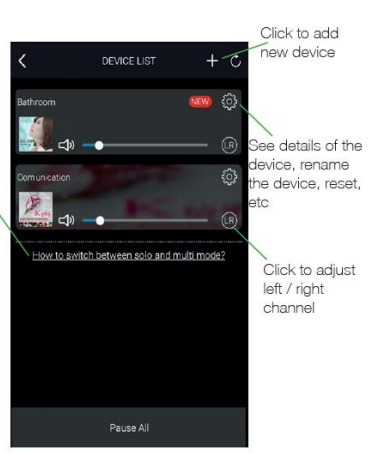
Click to add new device

DEVICE LIST

Bathroom

NEW

LR

See details of the device, rename the device, reset, etc

Comunication

LR

How to switch between solo and multi mode?

Click to adjust left / right channel

Pause All